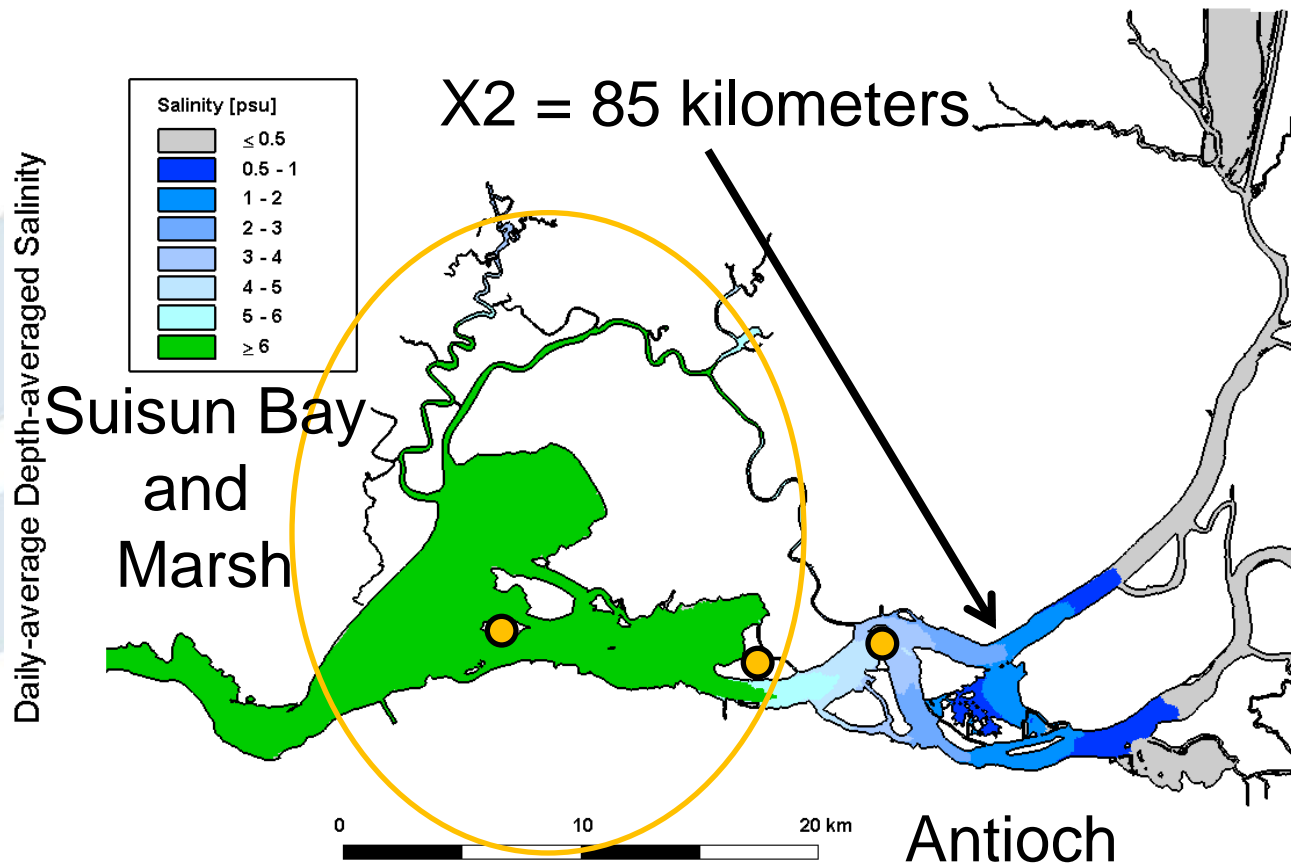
Daily-average Depth-averaged Salinity

Salinity [psu]

| | |
|---|---|
| | $\leq 0.5$ |
| | 0.5 - 1 |
| | 1 - 2 |
| | 2 - 3 |
| | 3 - 4 |
| | 4 - 5 |
| | 5 - 6 |
| | $\geq 6$ |

X2 = 85 kilometers

Suisun Bay and Marsh

0 10 20 km

Antioch